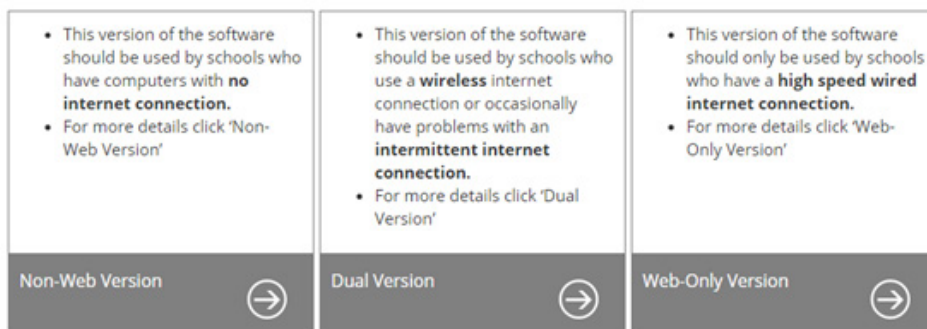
- This version of the software should be used by schools who have computers with **no internet connection.**
- For more details click 'Non-Web Version'

Non-Web Version

- This version of the software should be used by schools who use a **wireless** internet connection or occasionally have problems with an **intermittent internet connection.**
- For more details click 'Dual Version'

Dual Version

- This version of the software should only be used by schools who have a **high speed wired internet connection.**
- For more details click 'Web-Only Version'

Web-Only Version